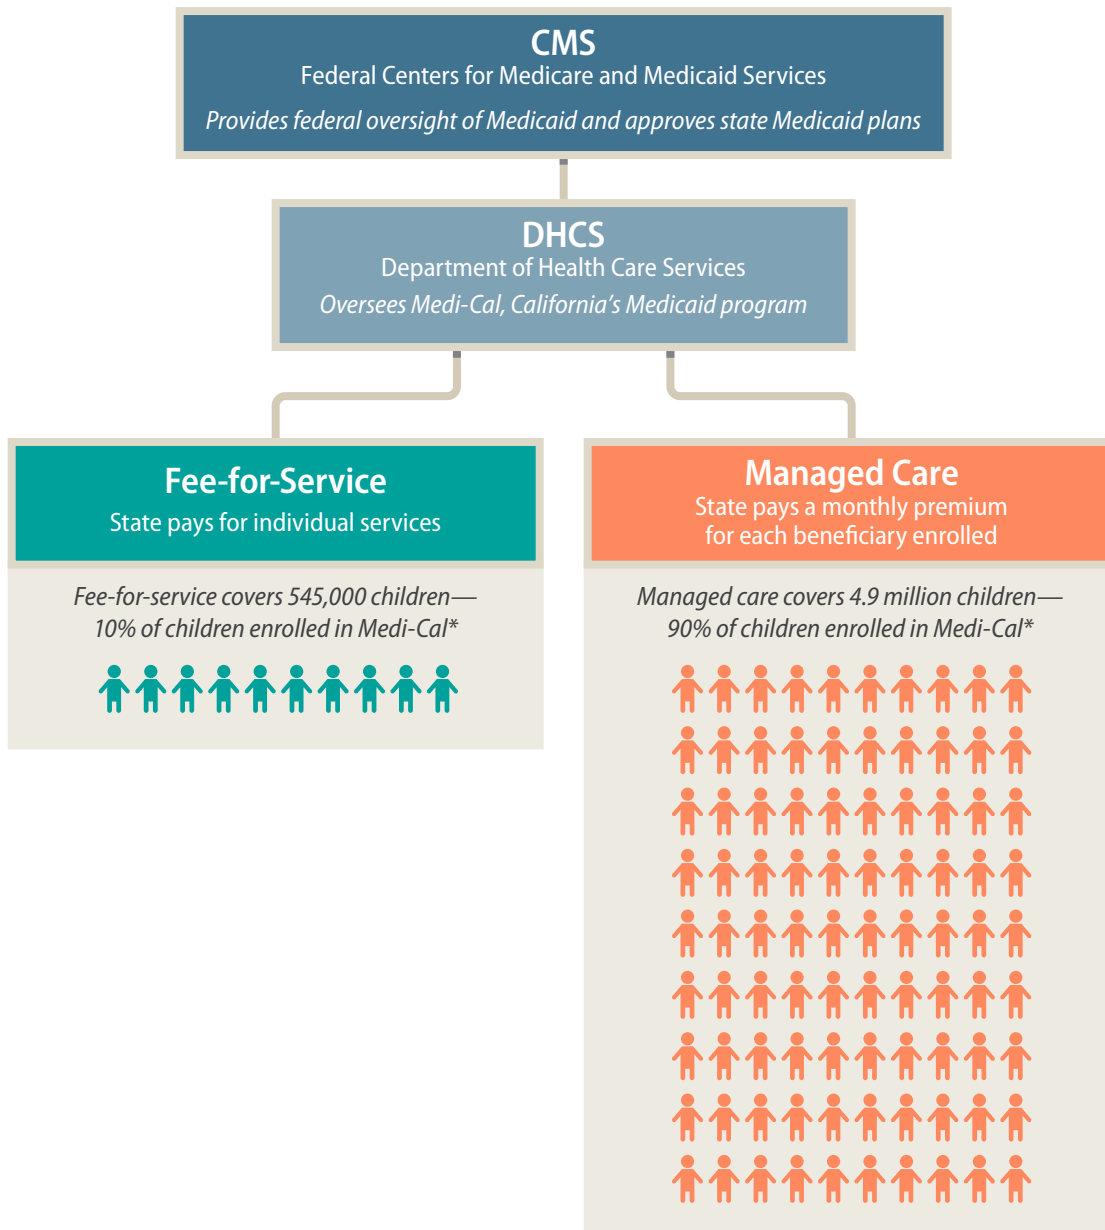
CMS
Federal Centers for Medicare and Medicaid Services
Provides federal oversight of Medicaid and approves state Medicaid plans

DHCS
Department of Health Care Services
Oversees Medi-Cal, California's Medicaid program

Fee-for-Service
State pays for individual services

Fee-for-service covers 545,000 children—10% of children enrolled in Medi-Cal*

Managed Care
State pays a monthly premium for each beneficiary enrolled

Managed care covers 4.9 million children—90% of children enrolled in Medi-Cal*